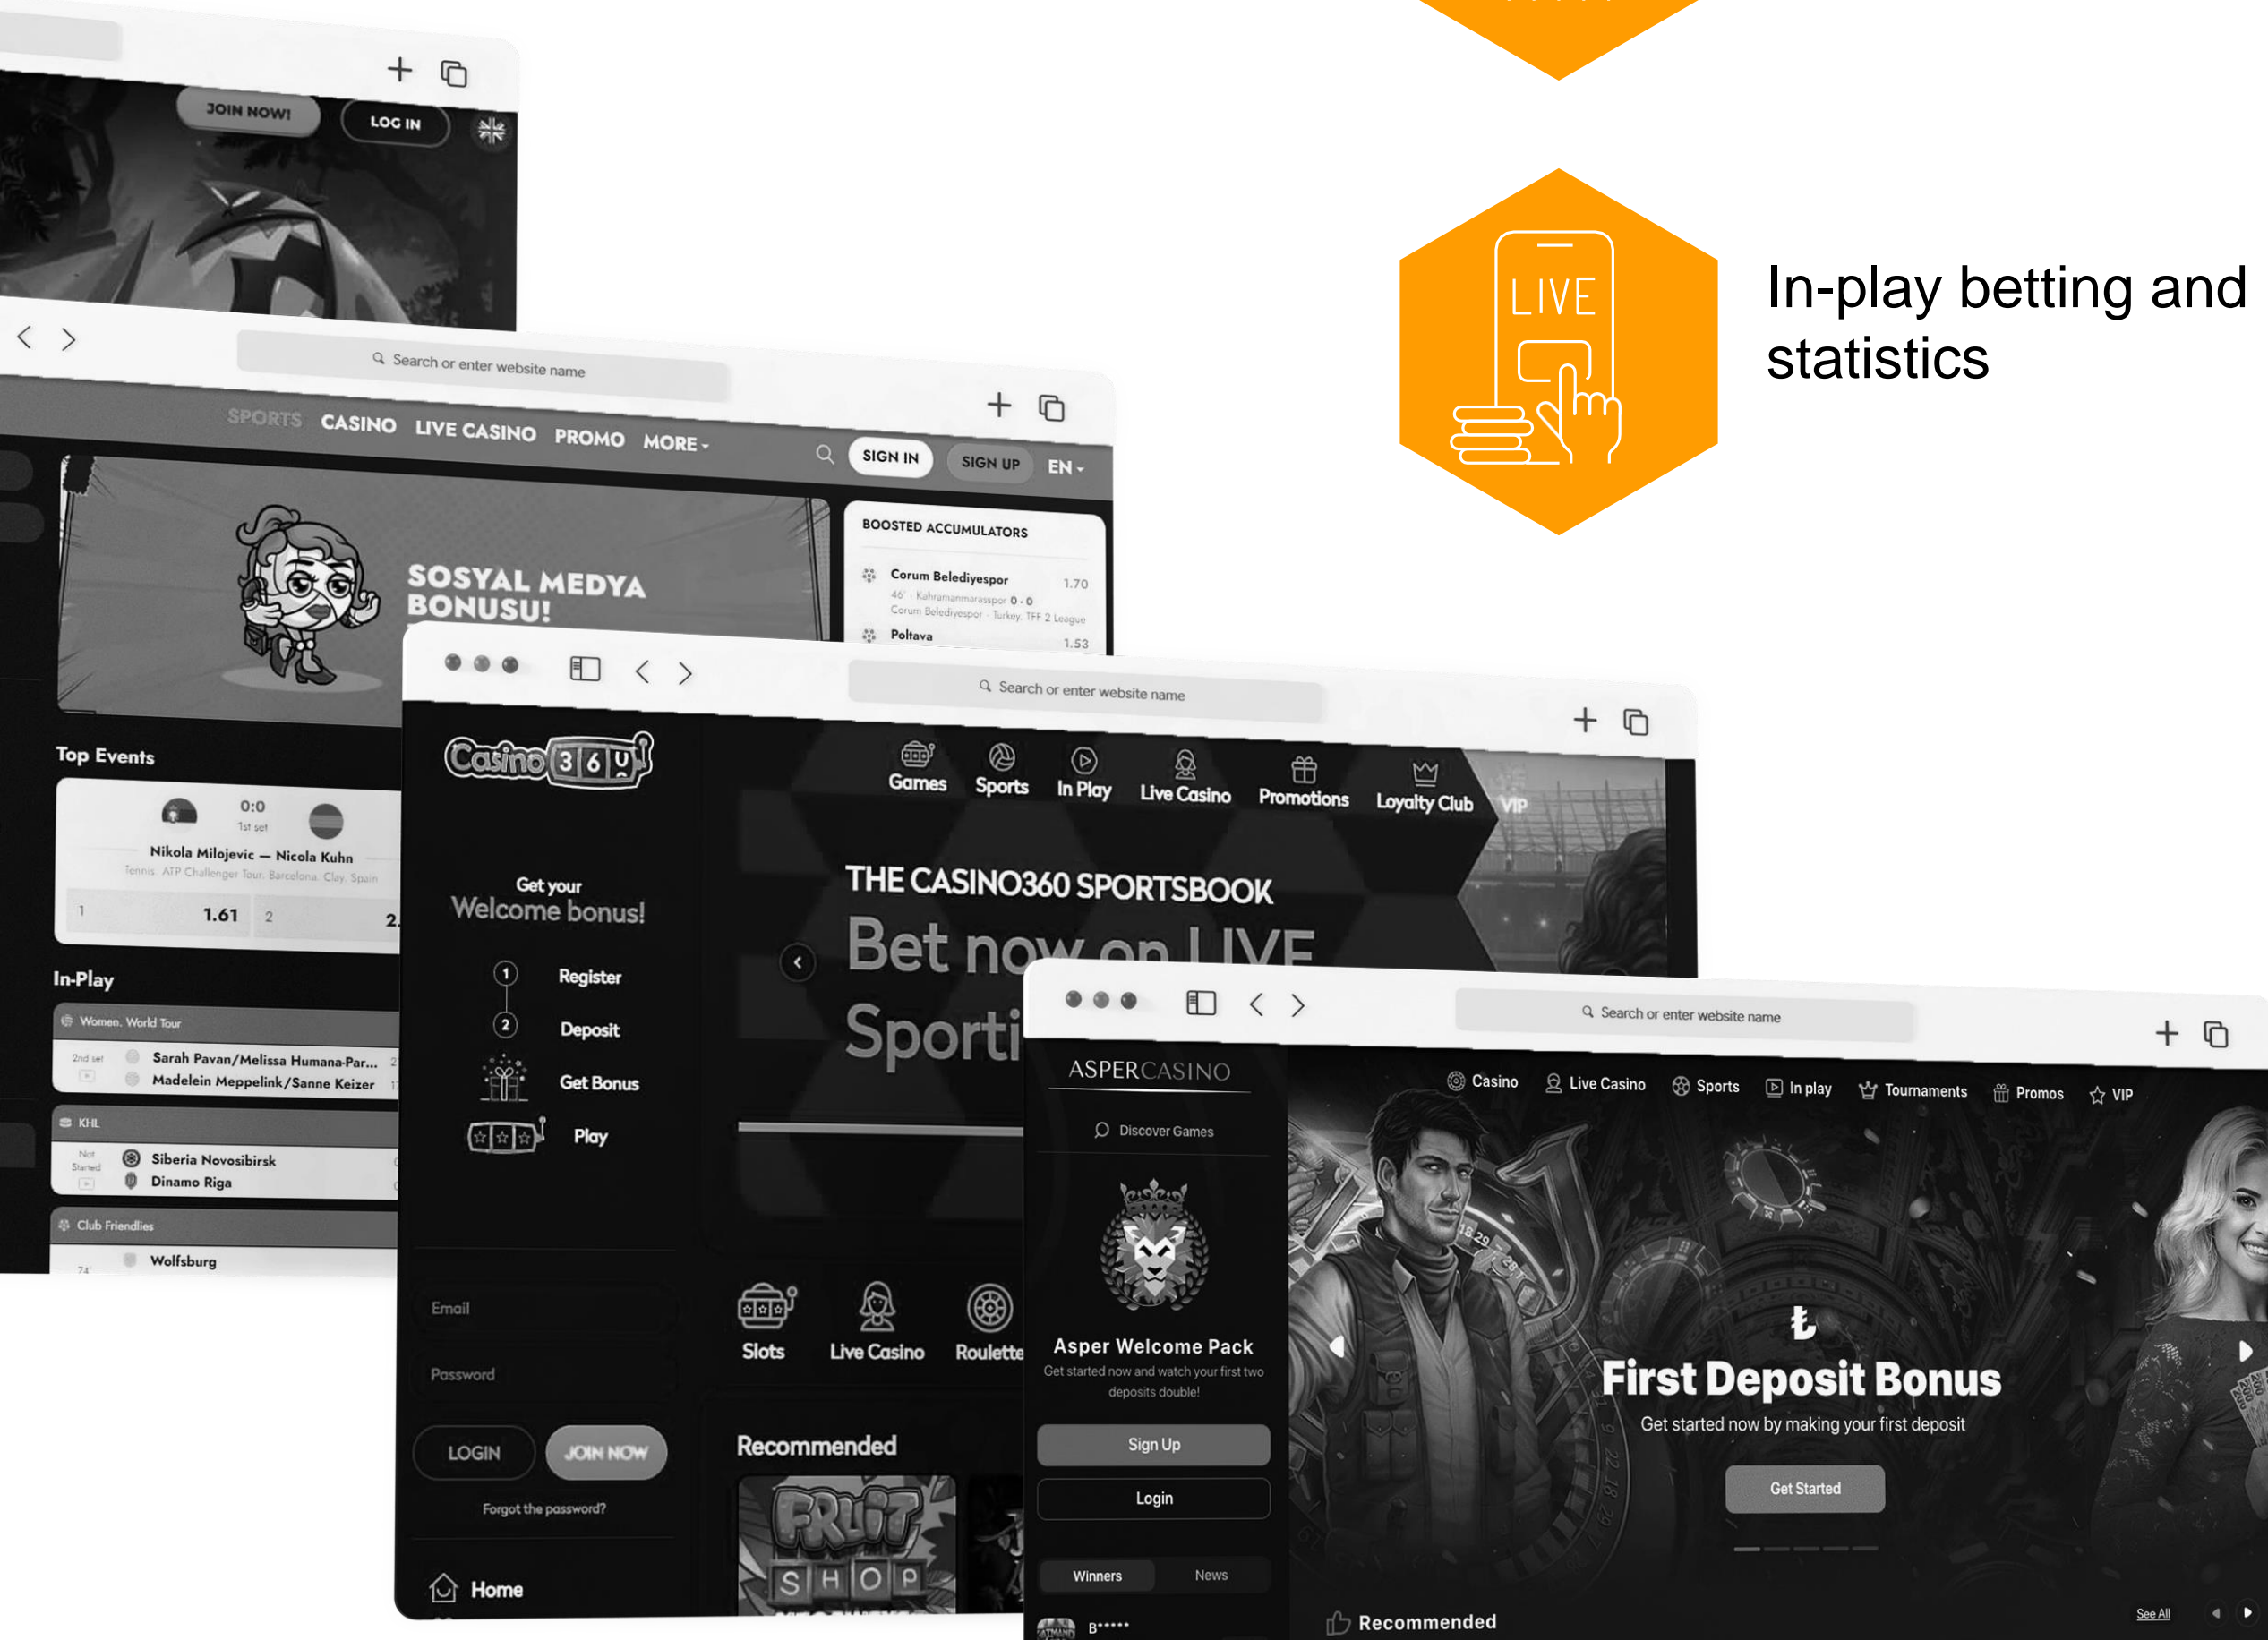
JOIN NOW! LOG IN

Search or enter website name

SPORTS CASINO LIVE CASINO PROMO MORE SIGN IN SIGN UP EN

SOSYAL MEDYA BONUSU!

BOOSTED ACCUMULATORS

Corum Belediyespor 1.70

46' · Kahramanmarasspor 0 - 0 Corum Belediyespor · Turkey. TFF 2 League

Poltava 1.53

Top Events

0:0 1st set

Nikola Milojevic — Nicola Kuhn

Tennis. ATP Challenger Tour. Barcelona. Clay. Spain

1 1.61 2

In-Play

Women. World Tour

2nd set Sarah Pavan/Melissa Humana-Par... Madelein Meppelink/Sanne Keizer

KHL

Not Started Siberia Novosibirsk Dinamo Riga

Club Friendlies

Wolfsburg

Search or enter website name

Casino 360

Games Sports In Play Live Casino Promotions Loyalty Club VIP

Get your Welcome bonus!

1 Register

2 Deposit

Get Bonus

Play

THE CASINO360 SPORTSBOOK

Bet now on LIVE

Sporti

Email

Password

LOGIN JOIN NOW

Forgot the password?

Home

Slots Live Casino Roulette

Recommended

FRUIT SHOP

Search or enter website name

ASPERCASINO

Discover Games

Asper Welcome Pack

Get started now and watch your first two deposits double!

Sign Up

Login

Winners News

B*****

Casino Live Casino Sports In play Tournaments Promos VIP

₺

First Deposit Bonus

Get started now by making your first deposit

Get Started

Recommended See All

LIVE

In-play betting and statistics